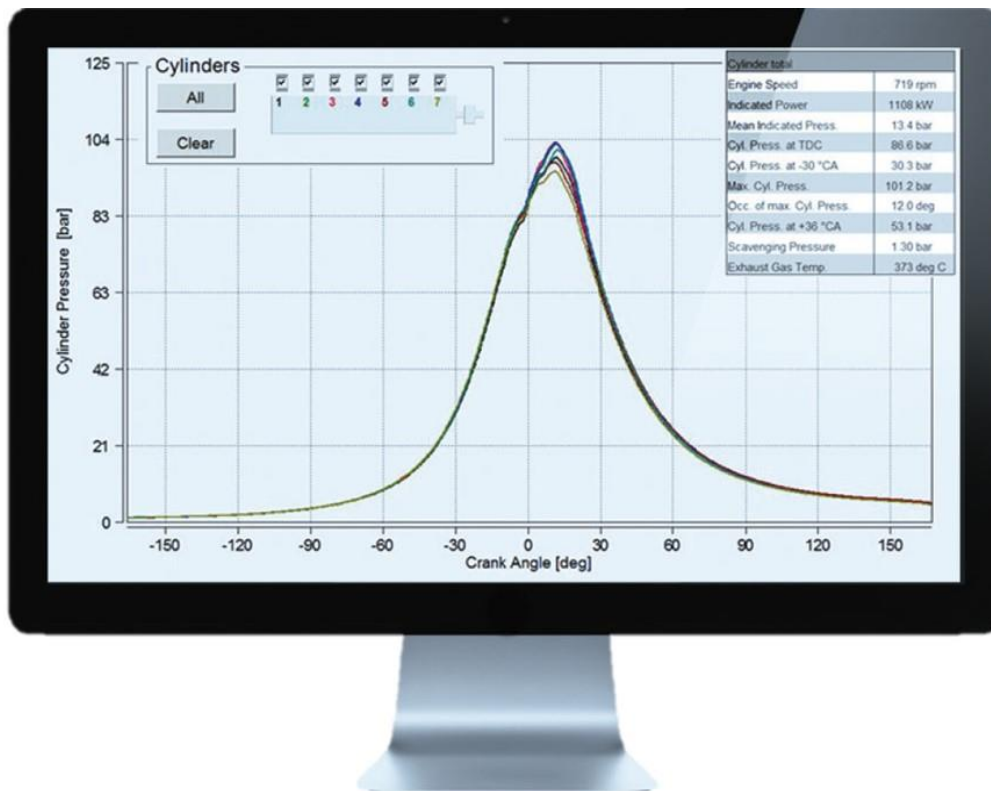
Cylinders

All

Clear

1 2 3 4 5 6 7

| Cylinder total | |
|---|---|
| Engine Speed | 719 rpm |
| Indicated Power | 1108 kW |
| Mean Indicated Press. | 13.4 bar |
| Cyl. Press. at TDC | 86.6 bar |
| Cyl. Press. at -30 °CA | 30.3 bar |
| Max. Cyl. Press. | 101.2 bar |
| Occ. of max. Cyl. Press. | 12.0 deg |
| Cyl. Press. at +36 °CA | 53.1 bar |
| Scavenging Pressure | 1.30 bar |
| Exhaust Gas Temp. | 373 deg C |

125
104
83
63
42
21
0

Cylinder Pressure [bar]

-150 -120 -90 -60 -30 0 30 60 90 120 150

Crank Angle [deg]